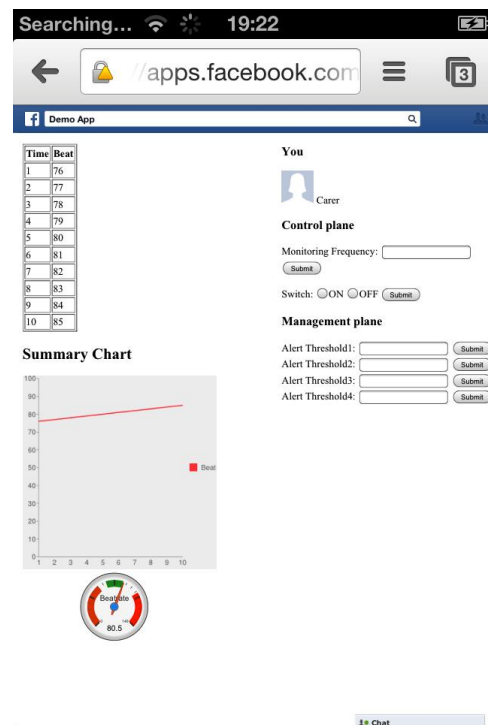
Searching... 19:22

//apps.facebook.com

3

Demo App

| Time | Beat |
|---|---|
| 1 | 76 |
| 2 | 77 |
| 3 | 78 |
| 4 | 79 |
| 5 | 80 |
| 6 | 81 |
| 7 | 82 |
| 8 | 83 |
| 9 | 84 |
| 10 | 85 |

Summary Chart

100
90
80
70
60
50
40
30
20
10
0
1 2 3 4 5 6 7 8 9 10

Beat

Beatrate
80.5

You

Carer

Control plane

Monitoring Frequency:
Submit

Switch: ON OFF Submit

Management plane

Alert Threshold1: Submit
Alert Threshold2: Submit
Alert Threshold3: Submit
Alert Threshold4: Submit

Chat